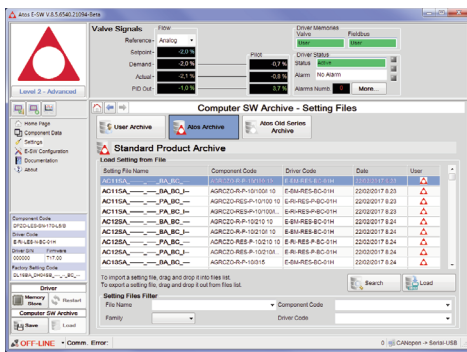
Atos E-SW V.6.5.6540.21094-Beta

Valve Signals
Flow
Reference: Analog
Setpoint: -2,0 %
Demand: -2,0 %
Actual: -2,1 %
PID Out: -1,0 %
Pilot
-0,7 %
-0,8 %
3,7 %

Driver Memories
Valve
Fieldbus
User
Driver Status
Status: Active
Alarm: No Alarm
Alarms Numb. 0
More...

Level 2 - Advanced

Home Page
Component Data
Settings
E-SW Configuration
Documentation
About

Component Code
DPZO-LES-SN-170-L5/E
Driver Code
E-RI-LES-N-BC-01H
Driver S/N
000000
Firmware
T17.00
Factory Setting Code
DLY35A_DHO45B_-_-_BC_-

Driver
Memory Store
Restart
Computer SW Archive
Save
Load

Computer SW Archive - Setting Files

User Archive
Atos Archive
Atos Old Series Archive

Standard Product Archive
Load Setting from File

| Setting File Name | Component Code | Driver Code | Date | User |
|---|---|---|---|---|
| AC11SA_____BA_BC_ | AGRCZO-R-P-10/100 10 | E-RI-RES-BC-01H | 22/02/2017 8.23 | |
| AC11SA_____PA_BC_I | AGRCZO-RES-P-10/100 10 | E-BM-RES-BC-01H | 22/02/2017 8.23 | |
| AC11SA_____PA_BC_I | AGRCZO-R-P-10/100 10 | E-RI-RES-BC-01H | 22/02/2017 8.23 | |
| AC11SA_____PA_BC_I | AGRCZO-RES-P-10/100 | E-BM-RES-BC-01H | 22/02/2017 8.24 | |
| AC12SA_____BA_BC_ | AGRCZO-R-P-10/210 10 | E-RI-RES-BC-01H | 22/02/2017 8.23 | |
| AC12SA_____BA_BC_ | AGRCZO-RES-P-10/210 | E-BM-RES-BC-01H | 22/02/2017 8.24 | |
| AC12SA_____PA_BC_I | AGRCZO-R-P-10/210 10 | E-RI-RES-BC-01H | 22/02/2017 8.23 | |
| AC12SA_____PA_BC_I | AGRCZO-RES-P-10/210 | E-BM-RES-BC-01H | 22/02/2017 8.24 | |
| AC13SA_____BA_BC_ | AGRCZO-R-P-10/315 | E-RI-RES-BC-01H | 22/02/2017 8.24 | |

To import a setting file, drag and drop it into files list.
To export a setting file, drag and drop it out from files list.
Search
Load

Setting Files Filter
File Name
Component Code
Family
Driver Code

OFF-LINE Comm. Error: 0 CANopen -> Serial-USB